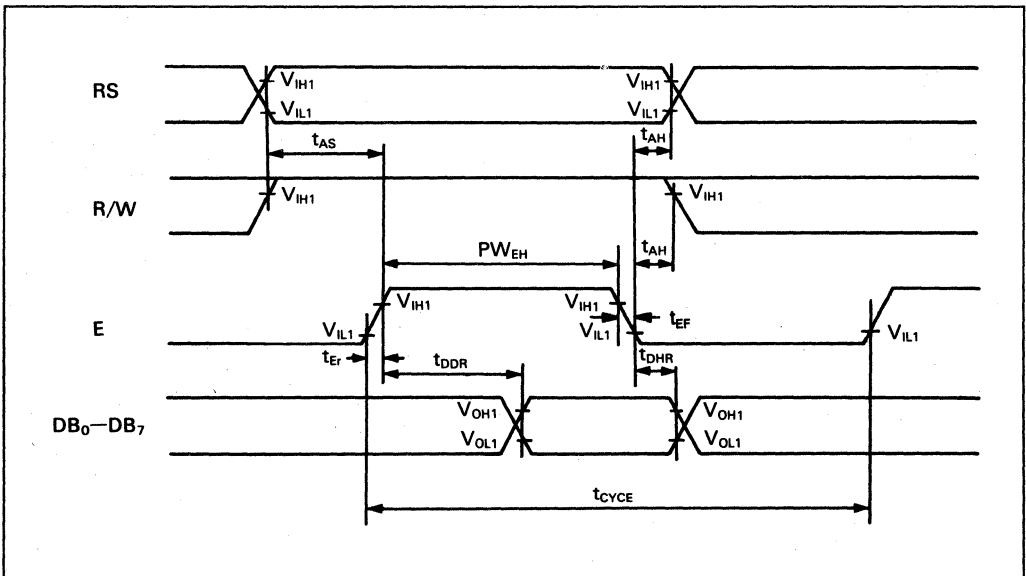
RS
$V_{IH1}$
$V_{IL1}$
$V_{IH1}$
$V_{IL1}$
$t_{AS}$
$t_{AH}$
R/W
$V_{IH1}$
$V_{IH1}$
$PW_{EH}$
$t_{AH}$
E
$V_{IH1}$
$V_{IH1}$
$V_{IL1}$
$V_{IL1}$
$t_{EF}$
$V_{IL1}$
$t_{Er}$
$t_{DDR}$
$t_{DHR}$
$DB_0$—$DB_7$
$V_{OH1}$
$V_{OL1}$
$V_{OH1}$
$V_{OL1}$
$t_{CYCE}$